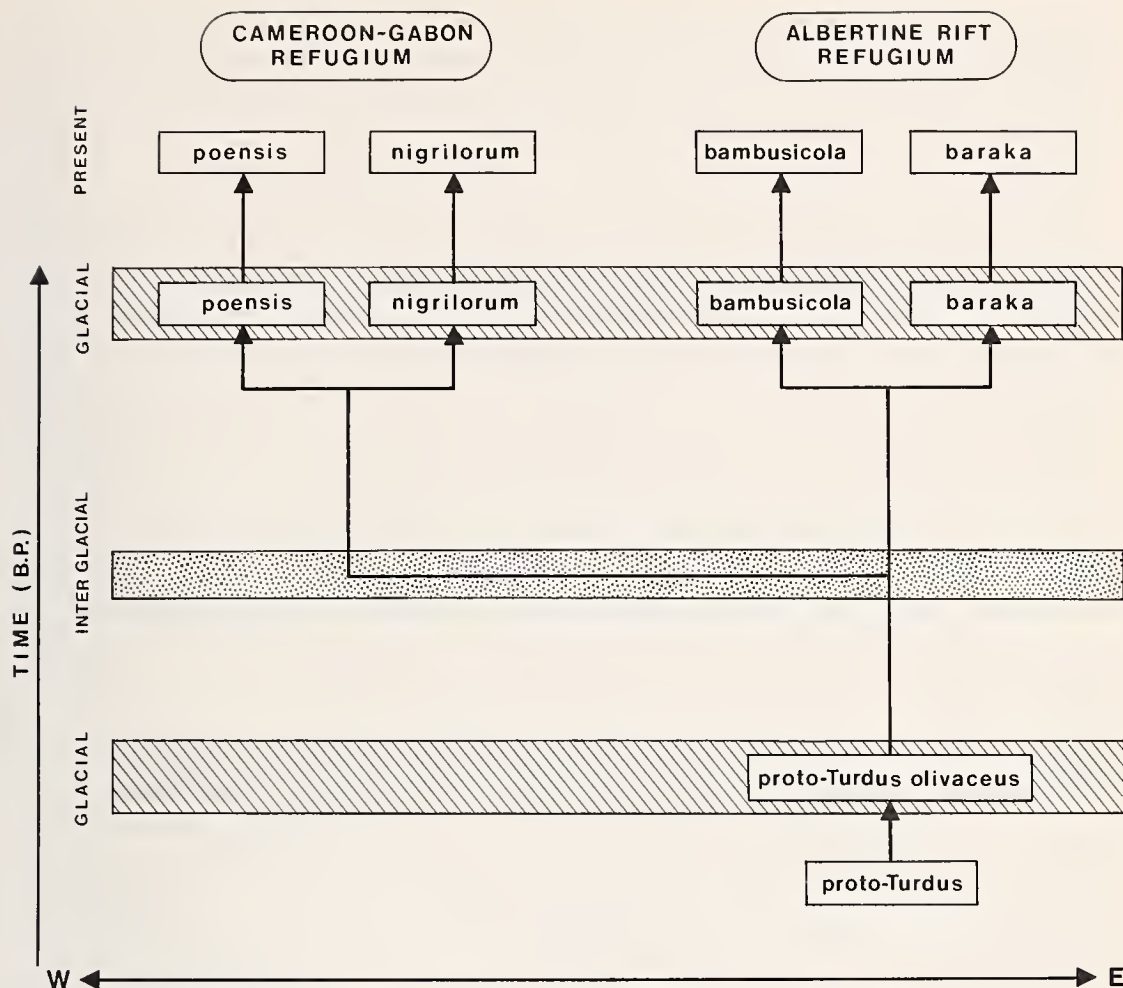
CAMEROON-GABON REFUGIUM

ALBERTINE RIFT REFUGIUM

PRESENT

poensis

nigrilorum

bambusicola

baraka

GLACIAL

poensis

nigrilorum

bambusicola

baraka

TIME (B.P.)

INTER GLACIAL

GLACIAL

proto-Turdus olivaceus

proto-Turdus

W

E